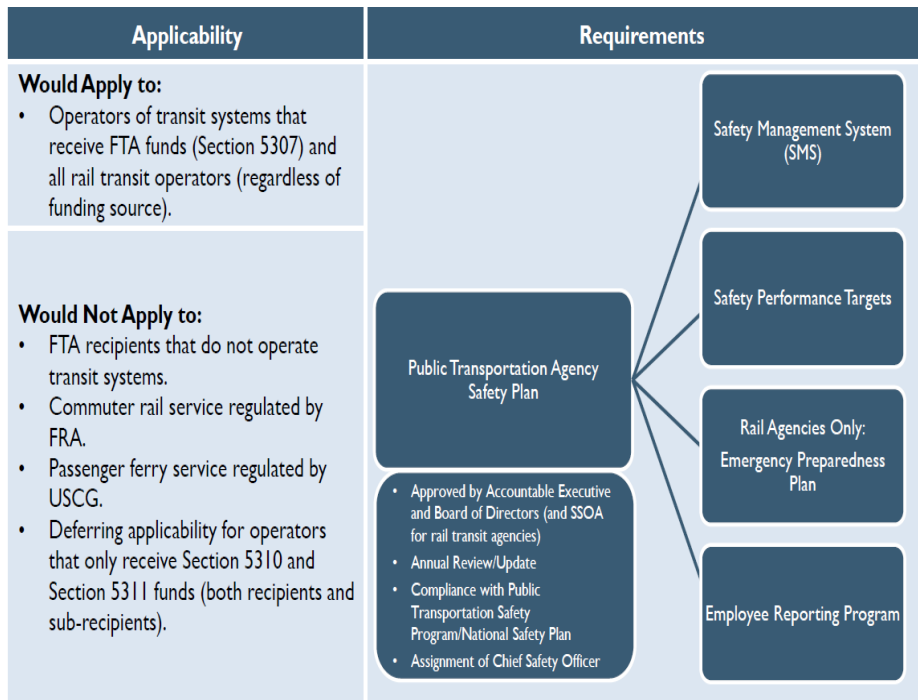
| Applicability | Requirements |
|---|---|

**Would Apply to:**
- Operators of transit systems that receive FTA funds (Section 5307) and all rail transit operators (regardless of funding source).

**Would Not Apply to:**
- FTA recipients that do not operate transit systems.
- Commuter rail service regulated by FRA.
- Passenger ferry service regulated by USCG.
- Deferring applicability for operators that only receive Section 5310 and Section 5311 funds (both recipients and sub-recipients).

Public Transportation Agency Safety Plan

- Approved by Accountable Executive and Board of Directors (and SSOA for rail transit agencies)
- Annual Review/Update
- Compliance with Public Transportation Safety Program/National Safety Plan
- Assignment of Chief Safety Officer

Safety Management System (SMS)

Safety Performance Targets

Rail Agencies Only:
Emergency Preparedness Plan

Employee Reporting Program